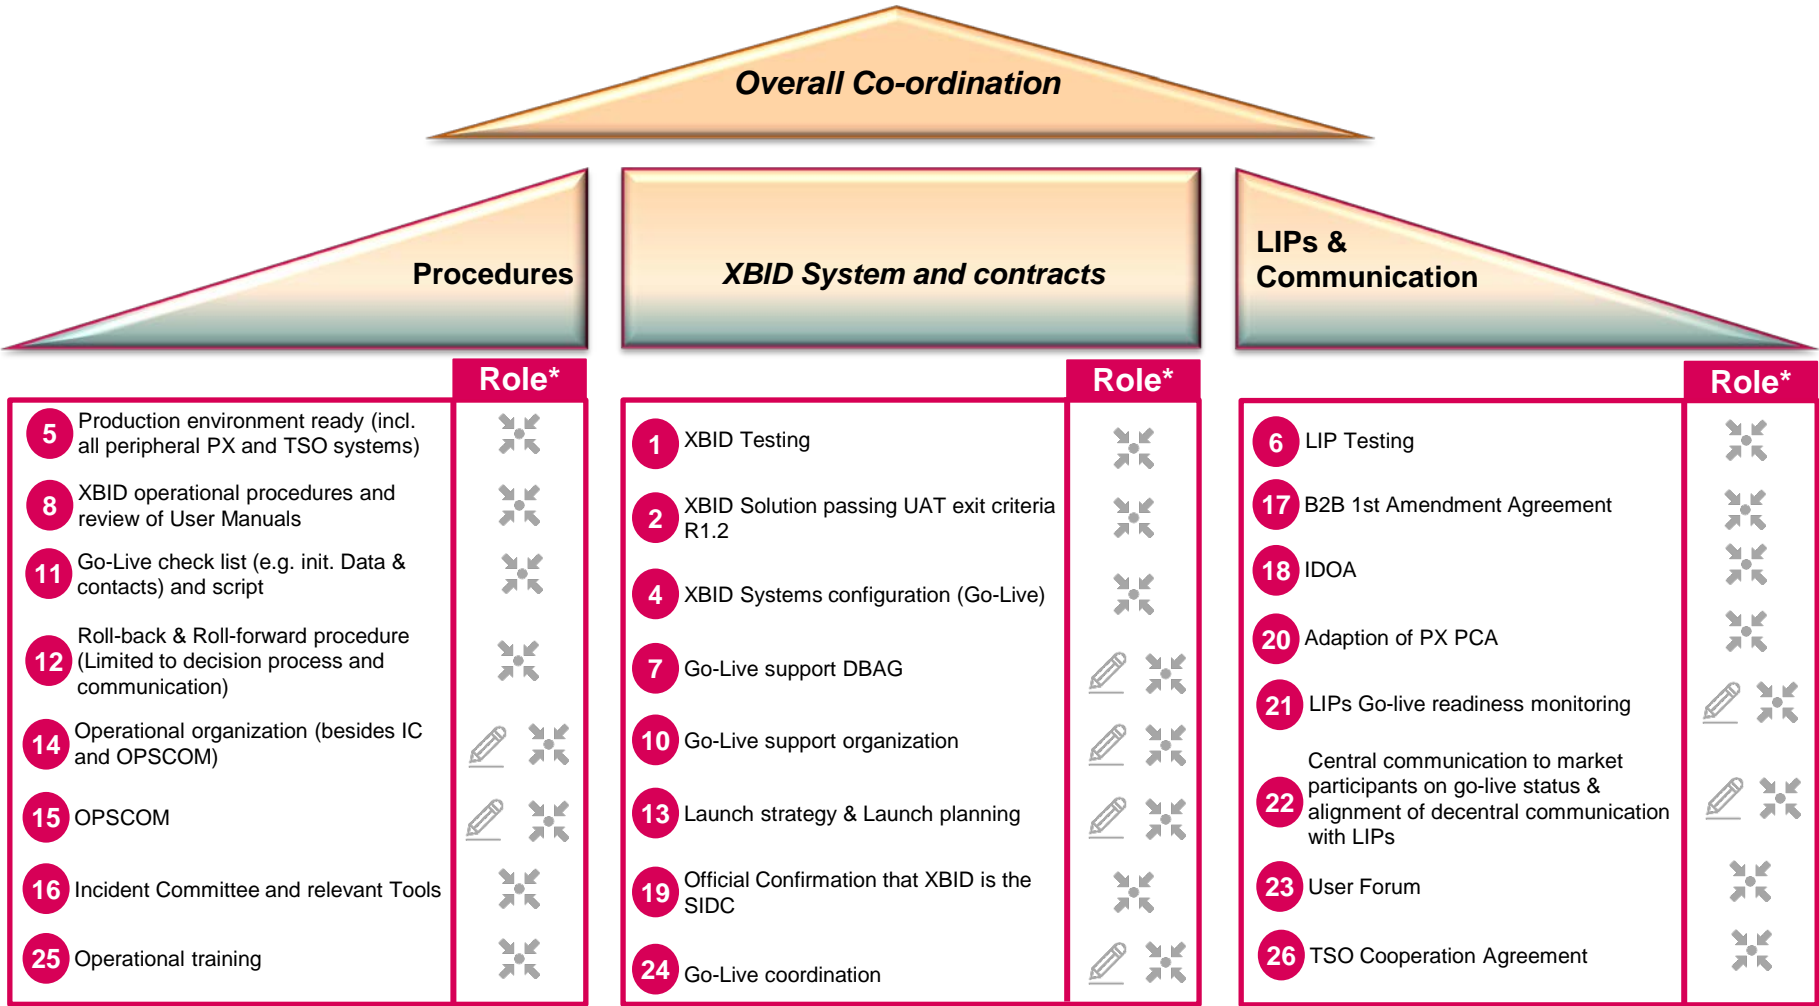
Overall Co-ordination

Procedures

XBID System and contracts

LIPs & Communication

Role*

5 Production environment ready (incl. all peripheral PX and TSO systems)

8 XBID operational procedures and review of User Manuals

11 Go-Live check list (e.g. init. Data & contacts) and script

12 Roll-back & Roll-forward procedure (Limited to decision process and communication)

14 Operational organization (besides IC and OPSCOM)

15 OPSCOM

16 Incident Committee and relevant Tools

25 Operational training

Role*

1 XBID Testing

2 XBID Solution passing UAT exit criteria R1.2

4 XBID Systems configuration (Go-Live)

7 Go-Live support DBAG

10 Go-Live support organization

13 Launch strategy & Launch planning

19 Official Confirmation that XBID is the SIDC

24 Go-Live coordination

Role*

6 LIP Testing

17 B2B 1st Amendment Agreement

18 IDOA

20 Adaption of PX PCA

21 LIPs Go-live readiness monitoring

22 Central communication to market participants on go-live status & alignment of decentral communication with LIPs

23 User Forum

26 TSO Cooperation Agreement